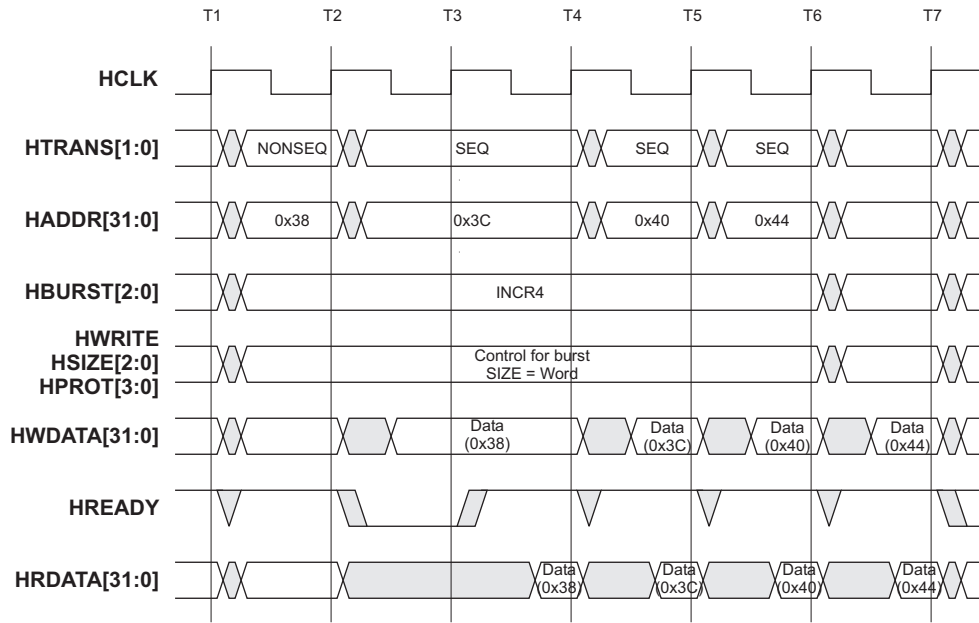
T1 T2 T3 T4 T5 T6 T7

HCLK

HTRANS[1:0]
NONSEQ SEQ SEQ SEQ

HADDR[31:0]
0x38 0x3C 0x40 0x44

HBURST[2:0]
INCR4

HWRITE
HSIZE[2:0]
HPROT[3:0]
Control for burst
SIZE = Word

HWDATA[31:0]
Data (0x38) Data (0x3C) Data (0x40) Data (0x44)

HREADY

HRDATA[31:0]
Data (0x38) Data (0x3C) Data (0x40) Data (0x44)